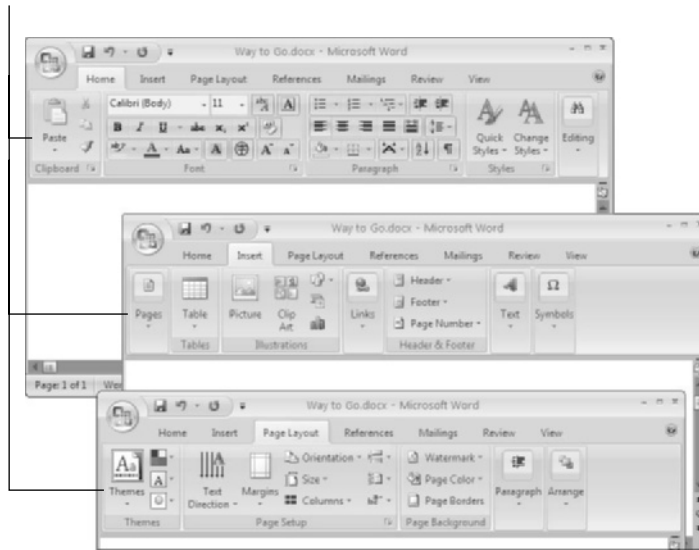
Way to Go.docx - Microsoft Word

Home Insert Page Layout References Mailings Review View

Paste
Clipboard
Calibri (Body) 11
B I U abe x, x²
Aa
A A
Font
Paragraph
Quick Styles
Change Styles
Styles
Editing

Way to Go.docx - Microsoft Word

Home Insert Page Layout References Mailings Review View

Pages
Table
Tables
Picture
Clip Art
Illustrations
Links
Header
Footer
Page Number
Header & Footer
Text
Symbols

Page: 1 of 1 Wo

Way to Go.docx - Microsoft Word

Home Insert Page Layout References Mailings Review View

Themes
Themes
Text Direction
Margins
Orientation
Size
Columns
Page Setup
Watermark
Page Color
Page Borders
Page Background
Paragraph
Arrange